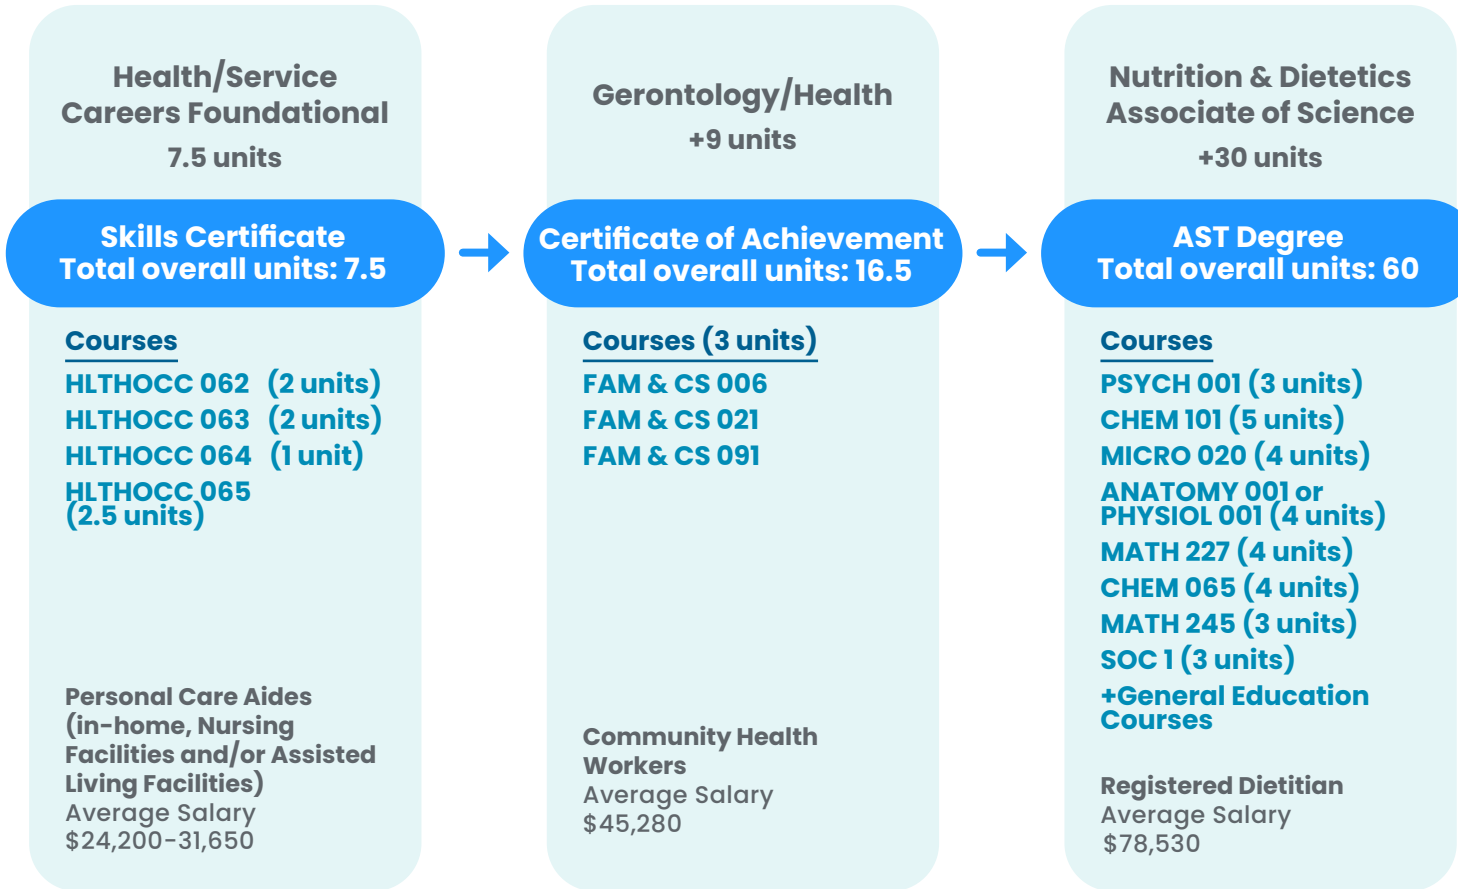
Health/Service Careers Foundational

7.5 units

Skills Certificate
Total overall units: 7.5

Courses

HLTHOCC 062 (2 units)
HLTHOCC 063 (2 units)
HLTHOCC 064 (1 unit)
HLTHOCC 065 (2.5 units)

Personal Care Aides (in-home, Nursing Facilities and/or Assisted Living Facilities)
Average Salary
$24,200-31,650

Gerontology/Health

+9 units

Certificate of Achievement
Total overall units: 16.5

Courses (3 units)

FAM & CS 006
FAM & CS 021
FAM & CS 091

Community Health Workers
Average Salary
$45,280

Nutrition & Dietetics Associate of Science

+30 units

AST Degree
Total overall units: 60

Courses

PSYCH 001 (3 units)
CHEM 101 (5 units)
MICRO 020 (4 units)
ANATOMY 001 or PHYSIOL 001 (4 units)
MATH 227 (4 units)
CHEM 065 (4 units)
MATH 245 (3 units)
SOC 1 (3 units)
+General Education Courses

Registered Dietitian
Average Salary
$78,530